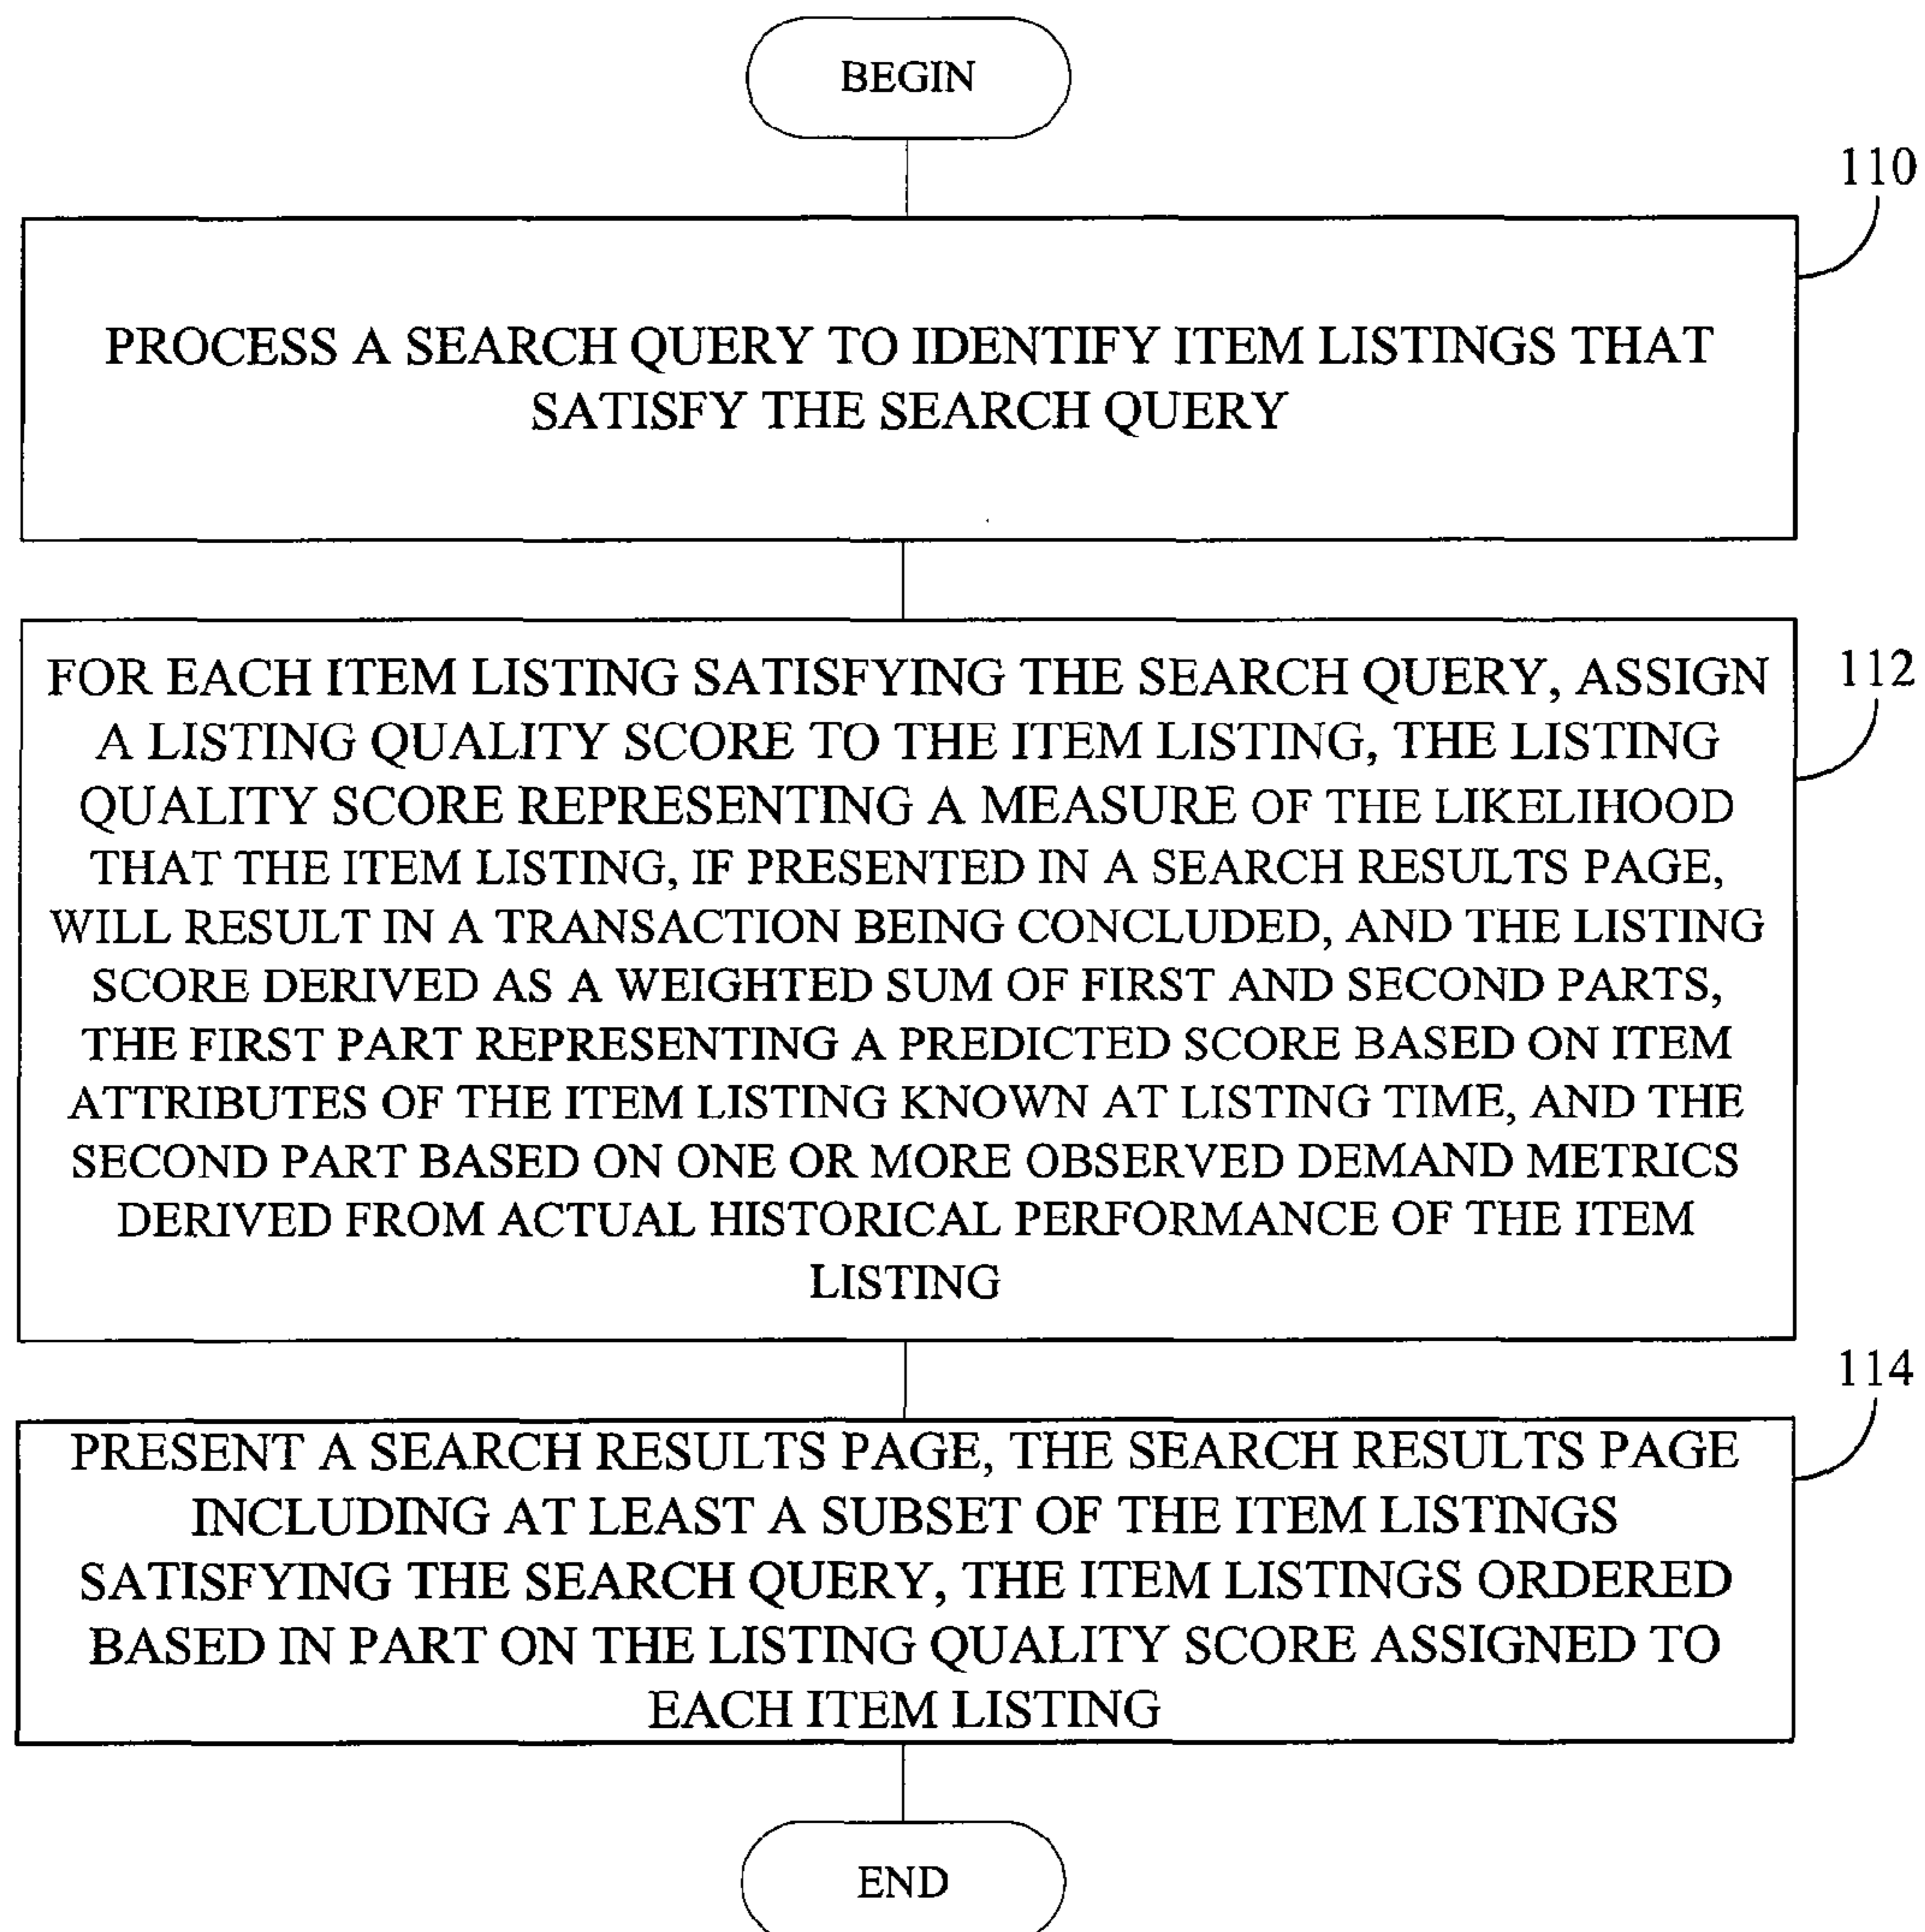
BEGIN

110

PROCESS A SEARCH QUERY TO IDENTIFY ITEM LISTINGS THAT SATISFY THE SEARCH QUERY

FOR EACH ITEM LISTING SATISFYING THE SEARCH QUERY, ASSIGN A LISTING QUALITY SCORE TO THE ITEM LISTING, THE LISTING QUALITY SCORE REPRESENTING A MEASURE OF THE LIKELIHOOD THAT THE ITEM LISTING, IF PRESENTED IN A SEARCH RESULTS PAGE, WILL RESULT IN A TRANSACTION BEING CONCLUDED, AND THE LISTING SCORE DERIVED AS A WEIGHTED SUM OF FIRST AND SECOND PARTS, THE FIRST PART REPRESENTING A PREDICTED SCORE BASED ON ITEM ATTRIBUTES OF THE ITEM LISTING KNOWN AT LISTING TIME, AND THE SECOND PART BASED ON ONE OR MORE OBSERVED DEMAND METRICS DERIVED FROM ACTUAL HISTORICAL PERFORMANCE OF THE ITEM LISTING

112

114

PRESENT A SEARCH RESULTS PAGE, THE SEARCH RESULTS PAGE INCLUDING AT LEAST A SUBSET OF THE ITEM LISTINGS SATISFYING THE SEARCH QUERY, THE ITEM LISTINGS ORDERED BASED IN PART ON THE LISTING QUALITY SCORE ASSIGNED TO EACH ITEM LISTING

END